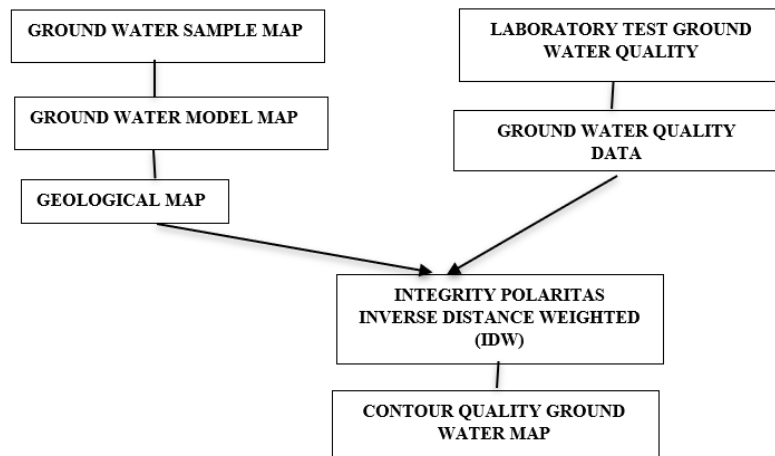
GROUND WATER SAMPLE MAP

GROUND WATER MODEL MAP

GEOLOGICAL MAP

LABORATORY TEST GROUND WATER QUALITY

GROUND WATER QUALITY DATA

INTEGRITY POLARITAS INVERSE DISTANCE WEIGHTED (IDW)

CONTOUR QUALITY GROUND WATER MAP